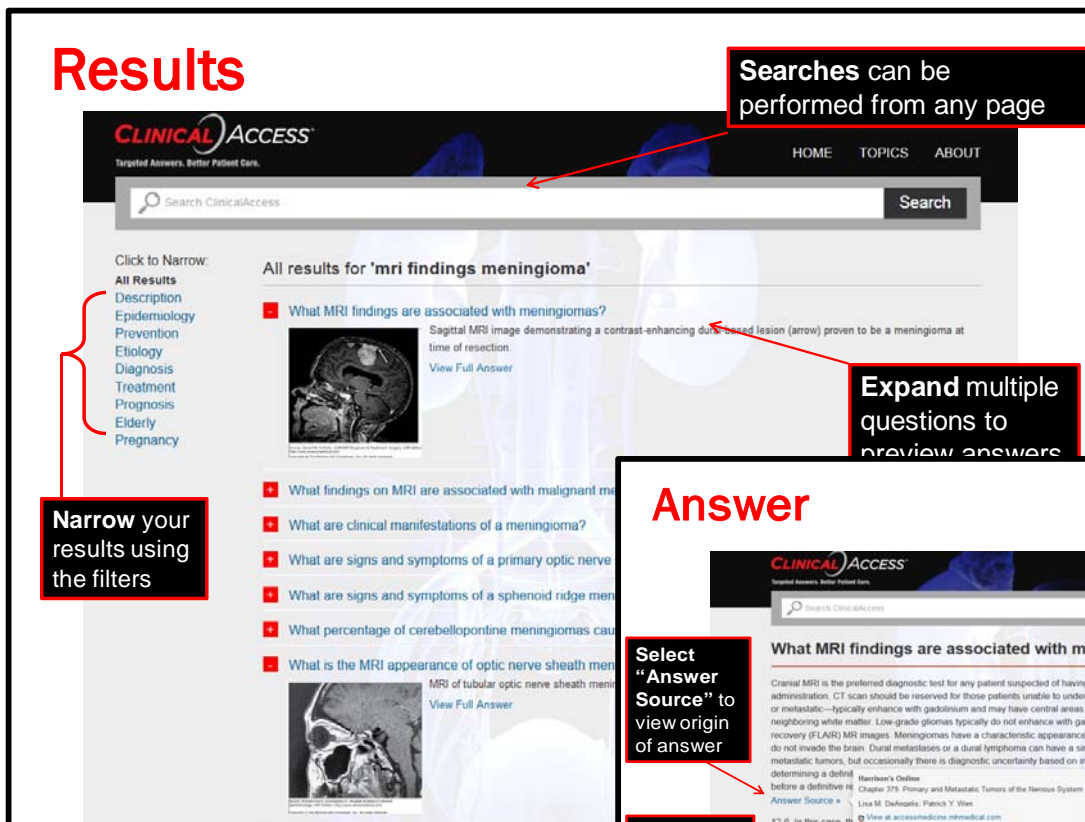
Results

Searches can be performed from any page

CLINICAL ACCESS
Targeted Answers. Better Patient Care.

HOME TOPICS ABOUT

Search ClinicalAccess

Search

Click to Narrow:
All Results
Description
Epidemiology
Prevention
Etiology
Diagnosis
Treatment
Prognosis
Elderly
Pregnancy

Narrow your results using the filters

All results for 'mri findings meningioma'

What MRI findings are associated with meningiomas?

Sagittal MRI image demonstrating a contrast-enhancing dural-based lesion (arrow) proven to be a meningioma at time of resection.

View Full Answer

Expand multiple questions to preview answers

What findings on MRI are associated with malignant me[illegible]

What are clinical manifestations of a meningioma?

What are signs and symptoms of a primary optic nerve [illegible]

What are signs and symptoms of a sphenoid ridge men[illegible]

What percentage of cerebellopontine meningiomas cau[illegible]

What is the MRI appearance of optic nerve sheath men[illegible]

MRI of tubular optic nerve sheath menin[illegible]

View Full Answer

Answer

CLINICAL ACCESS
Targeted Answers. Better Patient Care.

Search ClinicalAccess

What MRI findings are associated with m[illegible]

Select "Answer Source" to view origin of answer

Cranial MRI is the preferred diagnostic test for any patient suspected of havin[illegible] administration. CT scan should be reserved for those patients unable to under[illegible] or metastatic—typically enhance with gadolinium and may have central areas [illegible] neighboring white matter. Low-grade gliomas typically do not enhance with ga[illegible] recovery (FLAIR) MR images. Meningiomas have a characteristic appearance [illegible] do not invade the brain. Dural metastases or a dural lymphoma can have a si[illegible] metastatic tumors, but occasionally there is diagnostic uncertainty based on i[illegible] determining a definit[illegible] before a definitive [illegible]

Harrison's Online
Chapter 379. Primary and Metastatic Tumors of the Nervous System
Lisa M. DeAngelis; Patrick Y. Wen
View at accessmedicine.mhmedical.com

Answer Source »